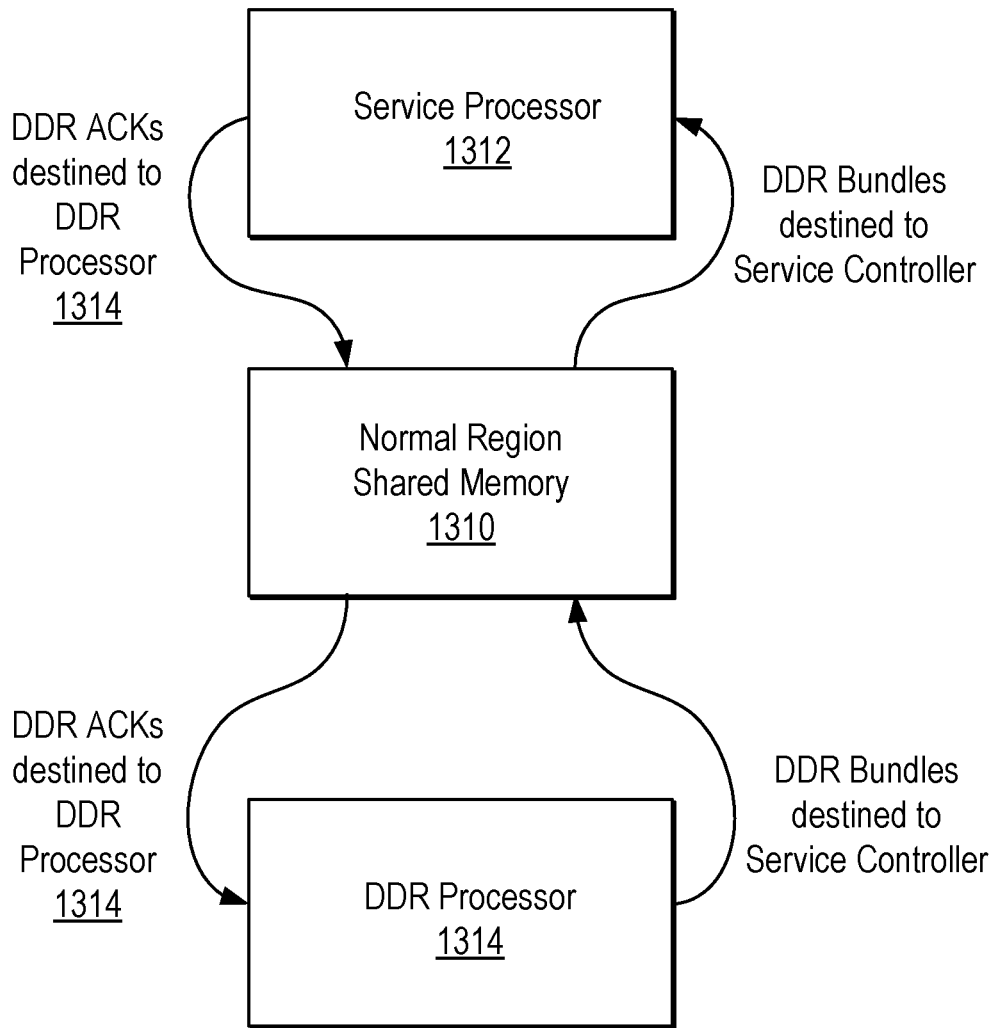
DDR ACKs destined to DDR Processor 1314

Service Processor
1312

DDR Bundles destined to Service Controller

Normal Region
Shared Memory
1310

DDR ACKs destined to DDR Processor 1314

DDR Bundles destined to Service Controller

DDR Processor
1314